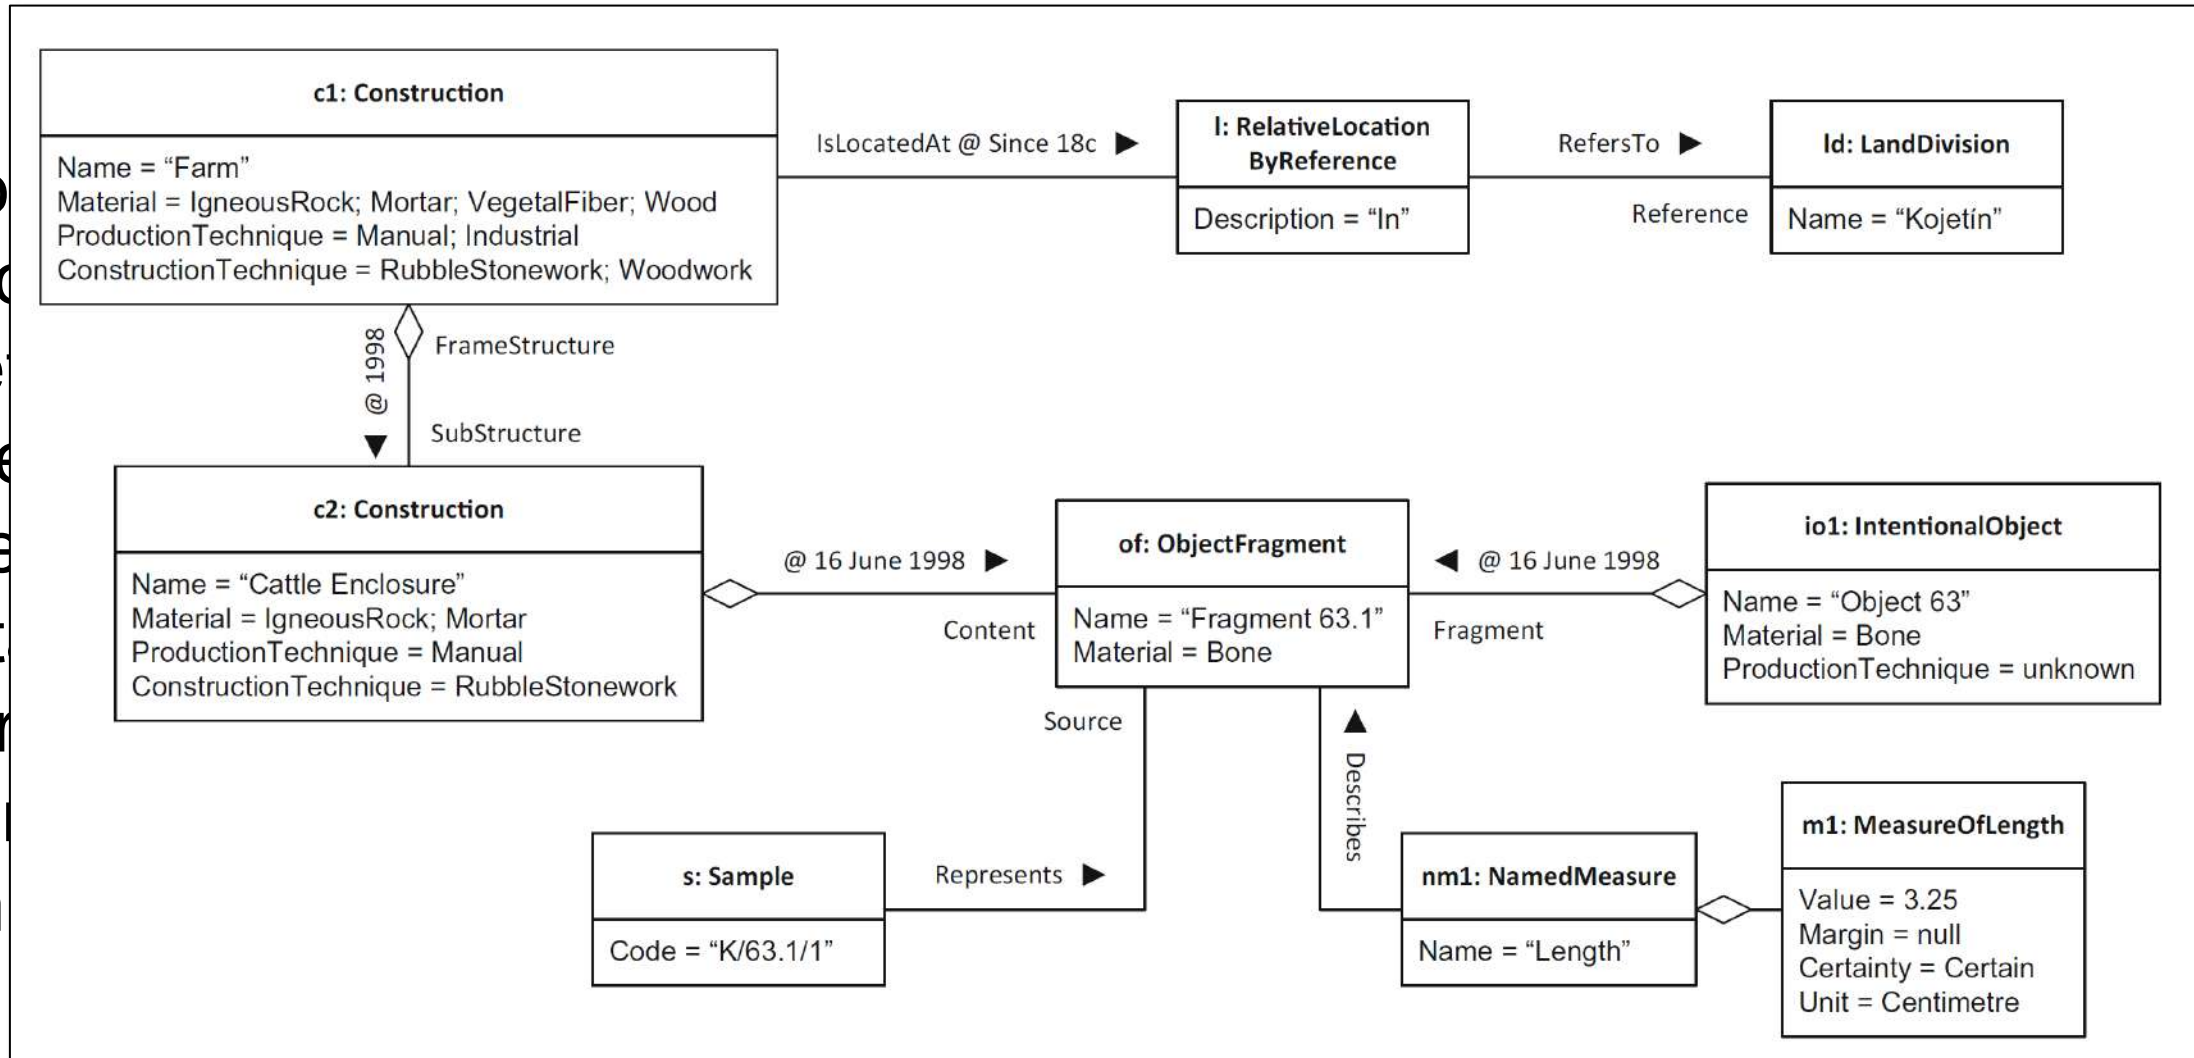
c1: Construction

Name = "Farm"
Material = IgneousRock; Mortar; VegetalFiber; Wood
ProductionTechnique = Manual; Industrial
ConstructionTechnique = RubbleStonework; Woodwork

IsLocatedAt @ Since 18c ▶

l: RelativeLocation ByReference

Description = "In"

RefersTo ▶

Reference

ld: LandDivision

Name = "Kojetín"

@ 1998 ▼

FrameStructure

SubStructure

c2: Construction

Name = "Cattle Enclosure"
Material = IgneousRock; Mortar
ProductionTechnique = Manual
ConstructionTechnique = RubbleStonework

@ 16 June 1998 ▶

Content

of: ObjectFragment

Name = "Fragment 63.1"
Material = Bone

◀ @ 16 June 1998

Fragment

io1: IntentionalObject

Name = "Object 63"
Material = Bone
ProductionTechnique = unknown

Source

▲ Describes

s: Sample

Code = "K/63.1/1"

Represents ▶

nm1: NamedMeasure

Name = "Length"

m1: MeasureOfLength

Value = 3.25
Margin = null
Certainty = Certain
Unit = Centimetre